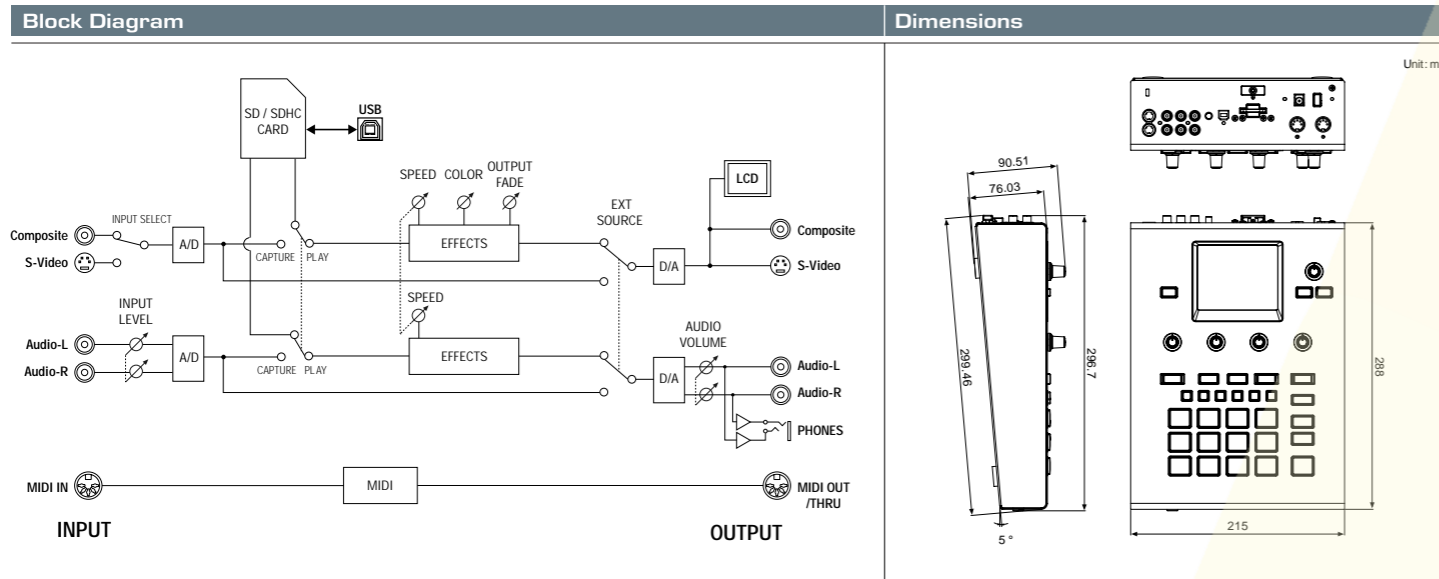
Block Diagram

SD / SDHC CARD

USB

SPEED COLOR OUTPUT FADE

EXT SOURCE

LCD

INPUT SELECT

Composite

S-Video

A/D

CAPTURE PLAY

EFFECTS

D/A

Composite

S-Video

SPEED

INPUT LEVEL

AUDIO VOLUME

Audio-L

Audio-R

A/D

CAPTURE PLAY

EFFECTS

D/A

Audio-L

Audio-R

PHONES

MIDI IN

MIDI

MIDI OUT /THRU

INPUT

OUTPUT

Dimensions

Unit: m

90.51

76.03

299.46

296.7

5°

288

215